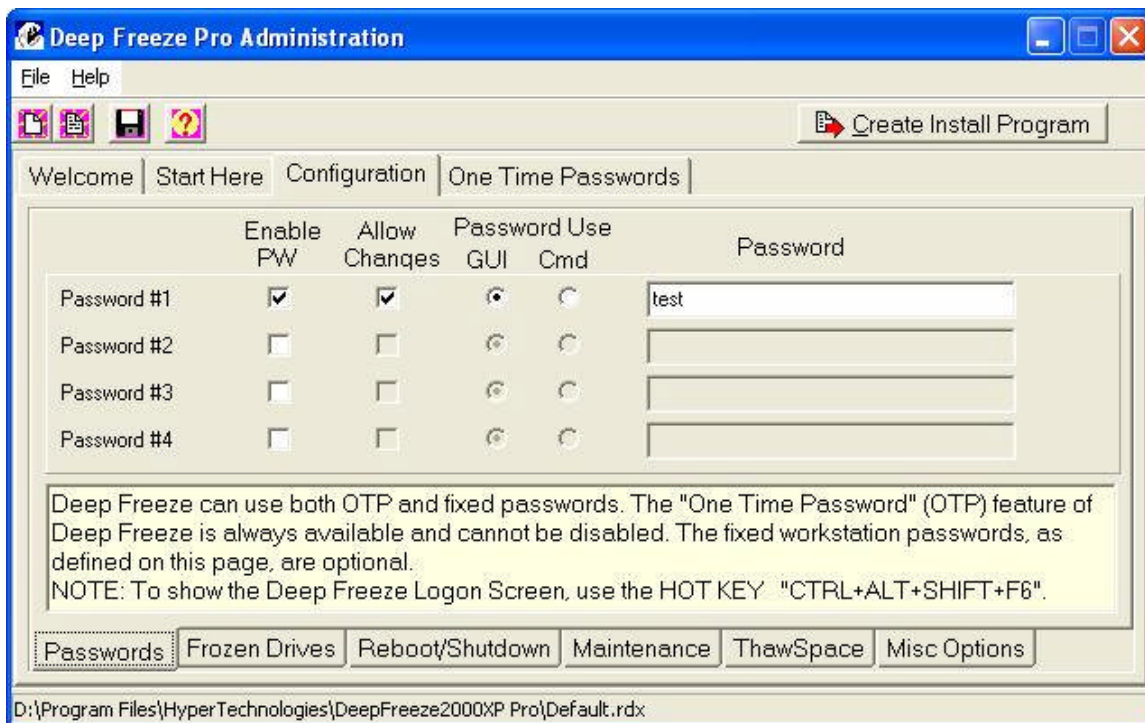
Deep Freeze Pro Administration

File Help

Create Install Program

Welcome | Start Here | Configuration | One Time Passwords

| | Enable PW | Allow Changes | Password Use GUI | Password Use Cmd | Password |
|---|---|---|---|---|---|
| Password #1 | ☑ | ☑ | ◉ | ○ | test |
| Password #2 | ☐ | ☐ | ◉ | ○ | |
| Password #3 | ☐ | ☐ | ◉ | ○ | |
| Password #4 | ☐ | ☐ | ◉ | ○ | |

Deep Freeze can use both OTP and fixed passwords. The "One Time Password" (OTP) feature of Deep Freeze is always available and cannot be disabled. The fixed workstation passwords, as defined on this page, are optional.
NOTE: To show the Deep Freeze Logon Screen, use the HOT KEY "CTRL+ALT+SHIFT+F6".

Passwords | Frozen Drives | Reboot/Shutdown | Maintenance | ThawSpace | Misc Options

D:\Program Files\HyperTechnologies\DeepFreeze2000XP Pro\Default.rdx